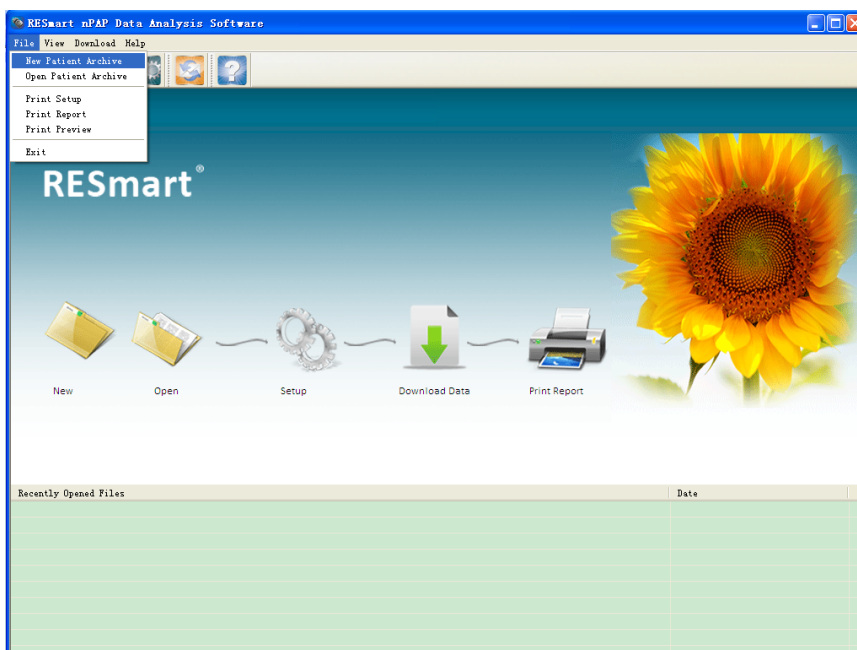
RESmart nPAP Data Analysis Software

File View Download Help

New Patient Archive
Open Patient Archive
Print Setup
Print Report
Print Preview
Exit

RESmart®

New
Open
Setup
Download Data
Print Report

| Recently Opened Files | Date |
|---|---|